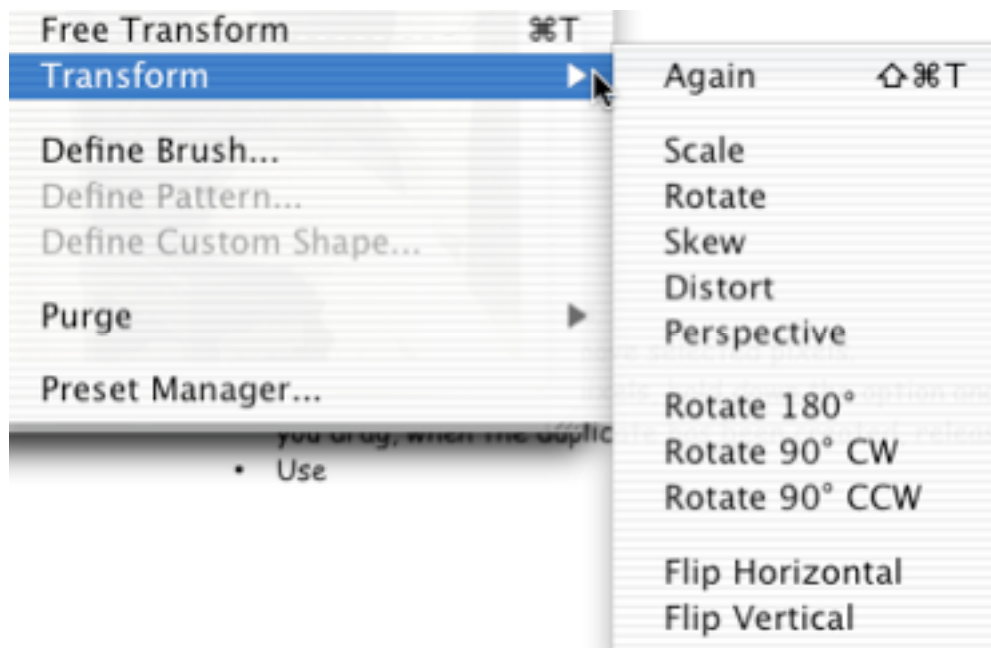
Free Transform ⌘T
Transform
Define Brush...
Define Pattern...
Define Custom Shape...
Purge
Preset Manager...

Again ⇧⌘T
Scale
Rotate
Skew
Distort
Perspective
Rotate 180°
Rotate 90° CW
Rotate 90° CCW
Flip Horizontal
Flip Vertical

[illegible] selected pixels.
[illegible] hold down the option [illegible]
you drag, when the duplicate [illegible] release
• Use